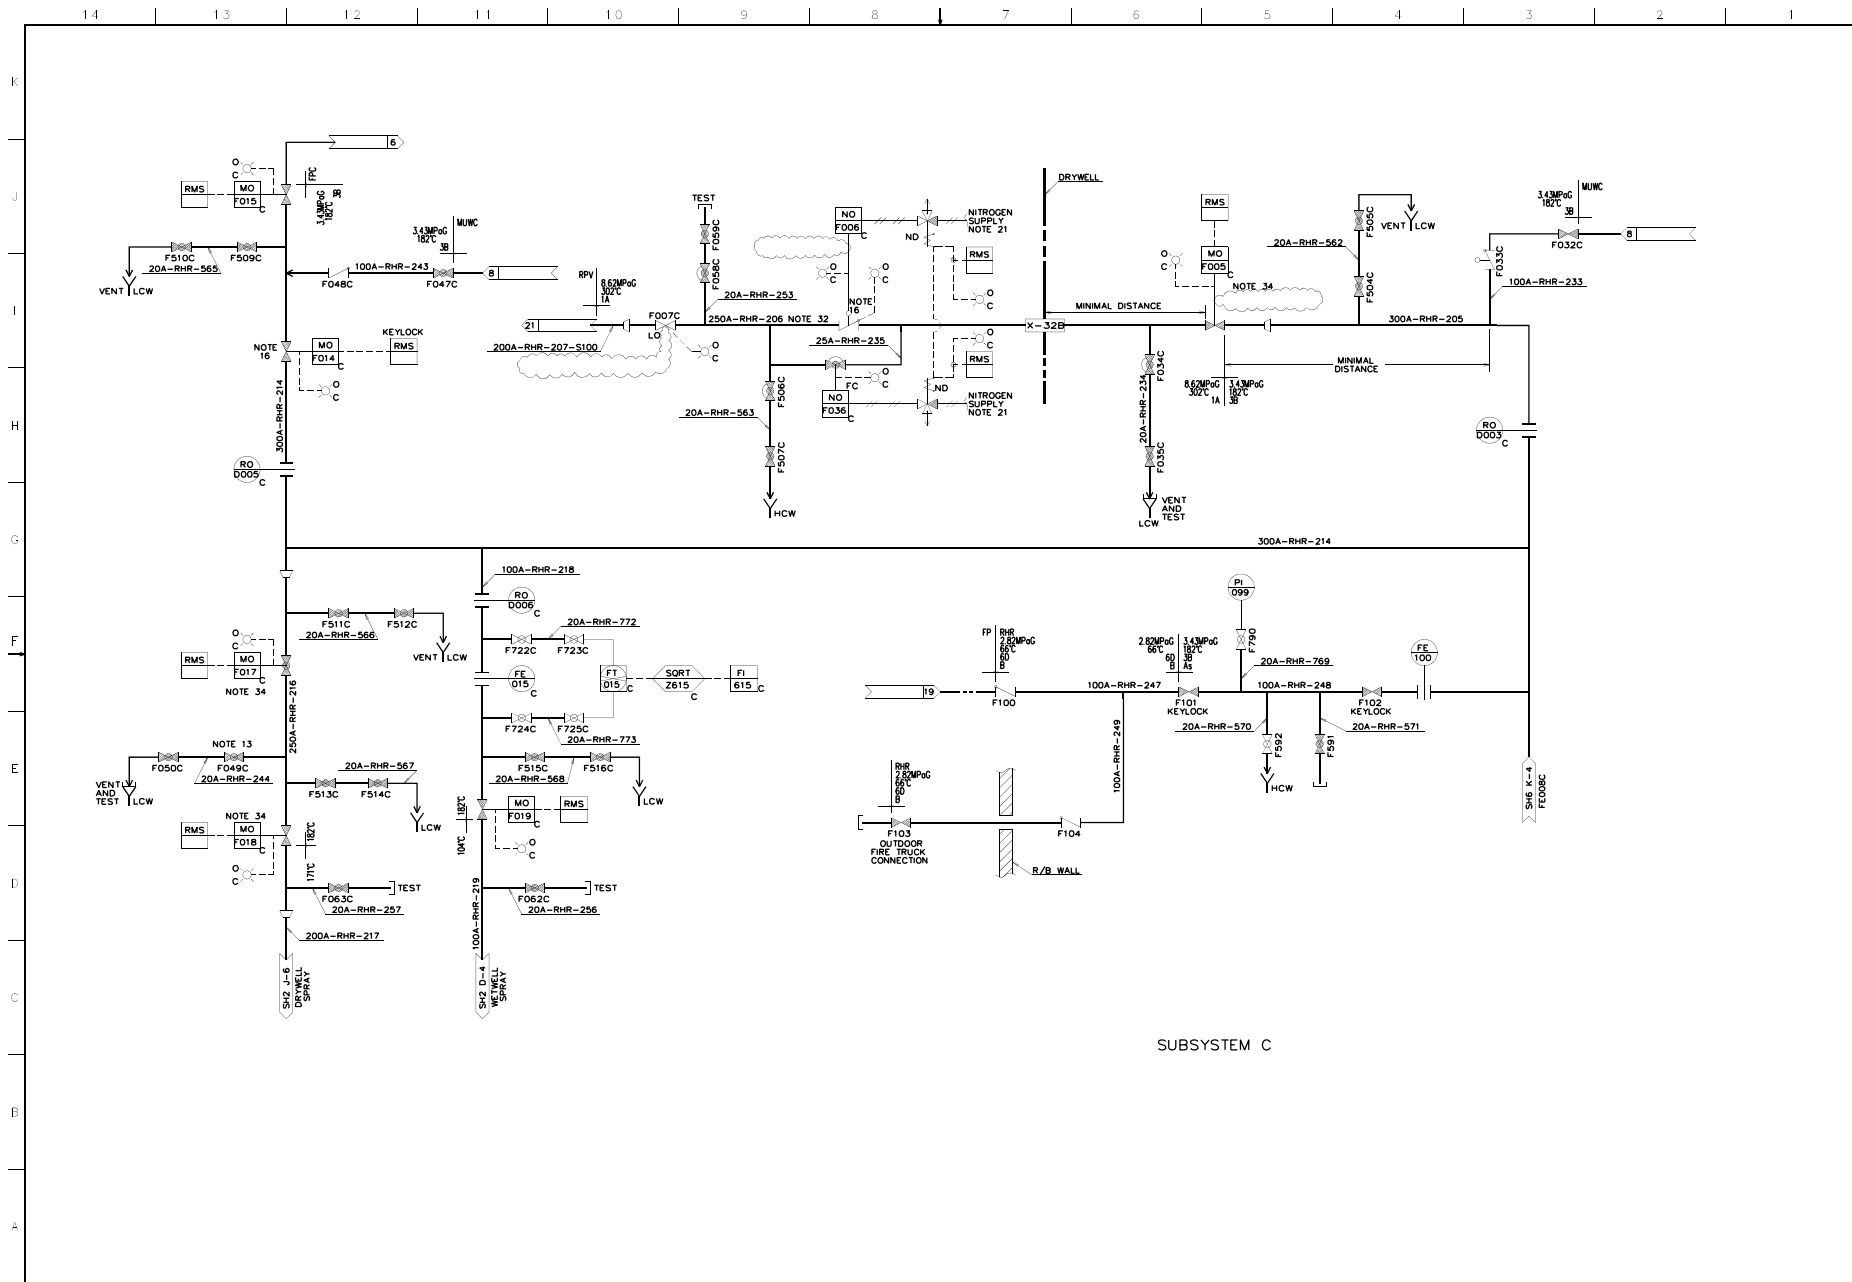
14 13 12 11 10 9 8 7 6 5 4 3 2 1

K J I H G F E D C B A

6

O C FPC RMS MO F015 C 3.43MPaG 182°C 3B

3.43MPaG 182°C 3B MUWC

F510C F509C 20A-RHR-565 VENT LCW

100A-RHR-243 F048C F047C 8

NOTE 16 MO F014 C KEYLOCK RMS O C

300A-RHR-214

RO D005 C

TEST F059C F058C 20A-RHR-253

RPV 8.62MPaG 302°C 1A

21 F007C LO 250A-RHR-206 NOTE 32 200A-RHR-207-S100 O C

NO F006 C NITROGEN SUPPLY NOTE 21 ND RMS O C O C NOTE 16

25A-RHR-235 FC NO F036 C RMS O C NITROGEN SUPPLY NOTE 21 ND O C

20A-RHR-563 F506C F507C HCW

DRYWELL

X-32B MINIMAL DISTANCE

RMS MO F005 C O C NOTE 34

F034C 20A-RHR-234 F035C VENT AND TEST LCW

8.62MPaG 302°C 1A 3.43MPaG 182°C 3B

20A-RHR-562 F505C VENT LCW F504C

MINIMAL DISTANCE

300A-RHR-205

3.43MPaG 182°C 3B MUWC F033C F032C 8 100A-RHR-233

RO D003 C

300A-RHR-214

100A-RHR-218 RO D006 C

F511C F512C 20A-RHR-566 VENT LCW

O C RMS MO F017 C NOTE 34 250A-RHR-216

20A-RHR-772 F722C F723C FE 015 C FT 015 C SQRT Z615 C FI 615 C

F724C F725C 20A-RHR-773

NOTE 13 F050C F049C 20A-RHR-244 VENT AND TEST LCW

20A-RHR-567 F513C F514C LCW

F515C F516C 20A-RHR-568 LCW

NOTE 34 RMS MO F018 C 182°C O C 171°C

182°C 104°C MO F019 C RMS O C

F063C TEST 20A-RHR-257

F062C TEST 20A-RHR-256

200A-RHR-217

SH2 J-6 DRYWELL SPRAY

100A-RHR-219 SH2 D-4 WETWELL SPRAY

FP RHR 2.82MPaG 66°C 6B B

19 F100 100A-RHR-247

2.82MPaG 66°C 6B B 3.43MPaG 182°C 3B As

PI 099 F790

20A-RHR-769 100A-RHR-248 FE 100

F101 KEYLOCK F102 KEYLOCK

20A-RHR-570 20A-RHR-571 F592 F591 HCW

100A-RHR-249

SH6 K-4 FE008C

RHR 2.82MPaG 66°C 6B B

F103 OUTDOOR FIRE TRUCK CONNECTION F104 R/B WALL

SUBSYSTEM C